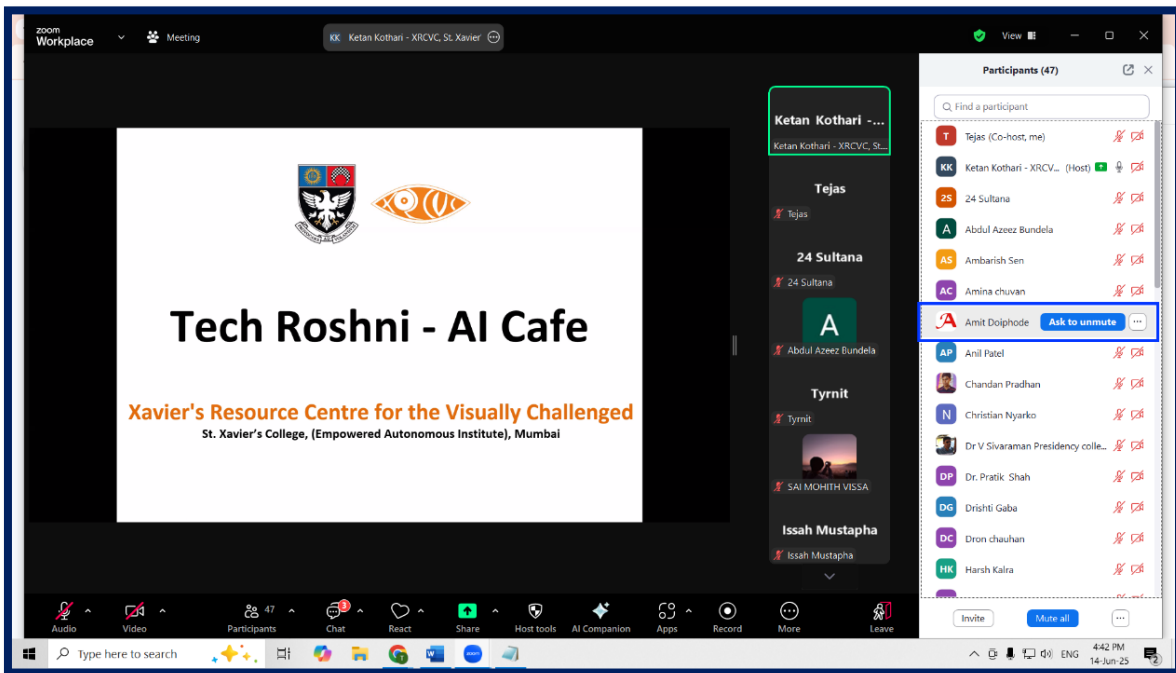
zoom Workplace

Meeting

KK Ketan Kothari - XRCVC, St. Xavier

View

Participants (47)

Find a participant

T Tejas (Co-host, me)
KK Ketan Kothari - XRCV... (Host)
2S 24 Sultana
A Abdul Azeez Bundela
AS Ambarish Sen
AC Amina chuvan
Amit Doiphode Ask to unmute
AP Anil Patel
Chandan Pradhan
N Christian Nyarko
Dr V Sivaraman Presidency colle...
DP Dr. Pratik Shah
DG Drishti Gaba
DC Dron chauhan
HK Harsh Kalra

Invite
Mute all

Tech Roshni - AI Cafe

Xavier's Resource Centre for the Visually Challenged

St. Xavier's College, (Empowered Autonomous Institute), Mumbai

Ketan Kothari -...
Ketan Kothari - XRCVC, St...

Tejas
Tejas

24 Sultana
24 Sultana

A
Abdul Azeez Bundela

Tyrnit
Tyrnit

SAI MOHITH VISSA

Issah Mustapha
Issah Mustapha

Audio
Video
47 Participants
3 Chat
React
Share
Host tools
AI Companion
Apps
Record
More
Leave

Type here to search

ENG
4:42 PM
14-Jun-25